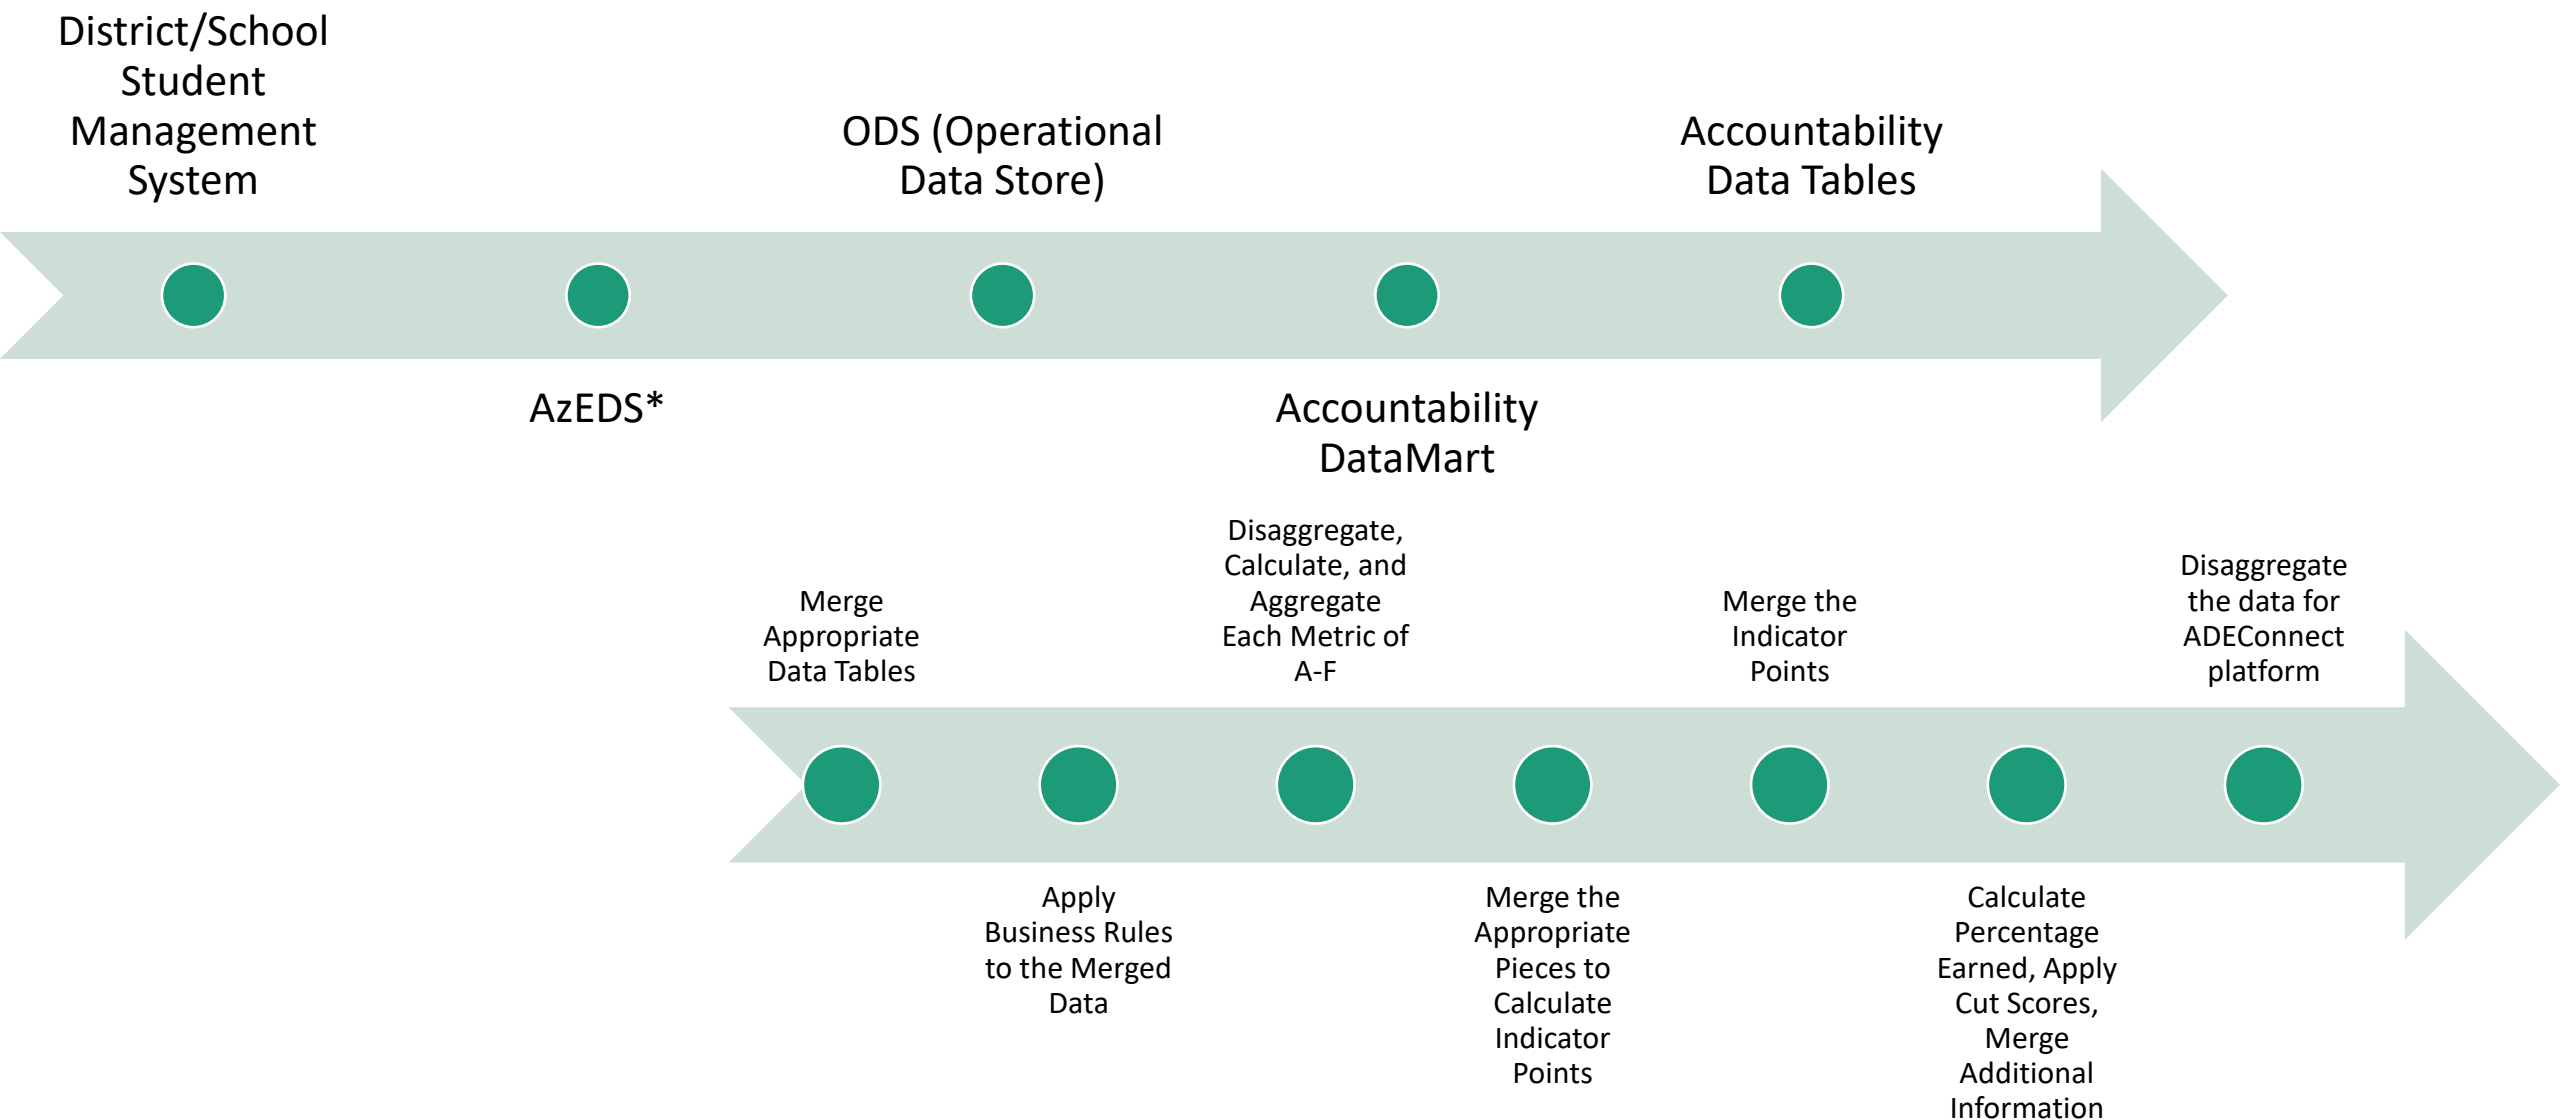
District/School Student Management System

AzEDS*

ODS (Operational Data Store)

Accountability DataMart

Accountability Data Tables

Merge Appropriate Data Tables

Apply Business Rules to the Merged Data

Disaggregate, Calculate, and Aggregate Each Metric of A-F

Merge the Appropriate Pieces to Calculate Indicator Points

Merge the Indicator Points

Calculate Percentage Earned, Apply Cut Scores, Merge Additional Information

Disaggregate the data for ADEConnect platform